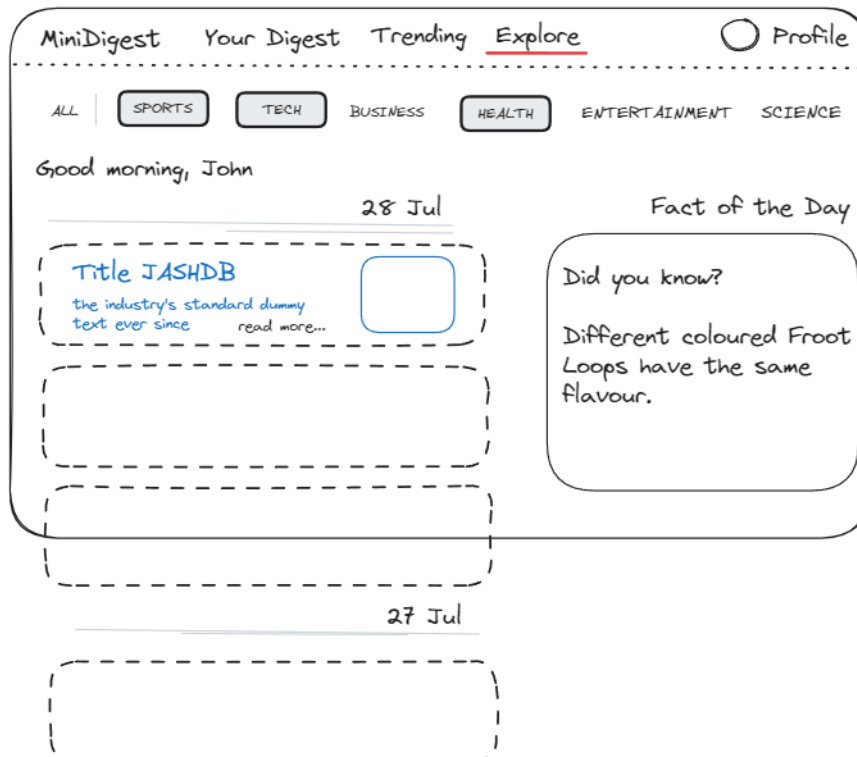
MiniDigest Your Digest Trending Explore Profile

ALL SPORTS TECH BUSINESS HEALTH ENTERTAINMENT SCIENCE

Good morning, John

28 Jul

Title JASHDB

the industry's standard dummy text ever since read more...

Fact of the Day

Did you know?

Different coloured Froot Loops have the same flavour.

27 Jul